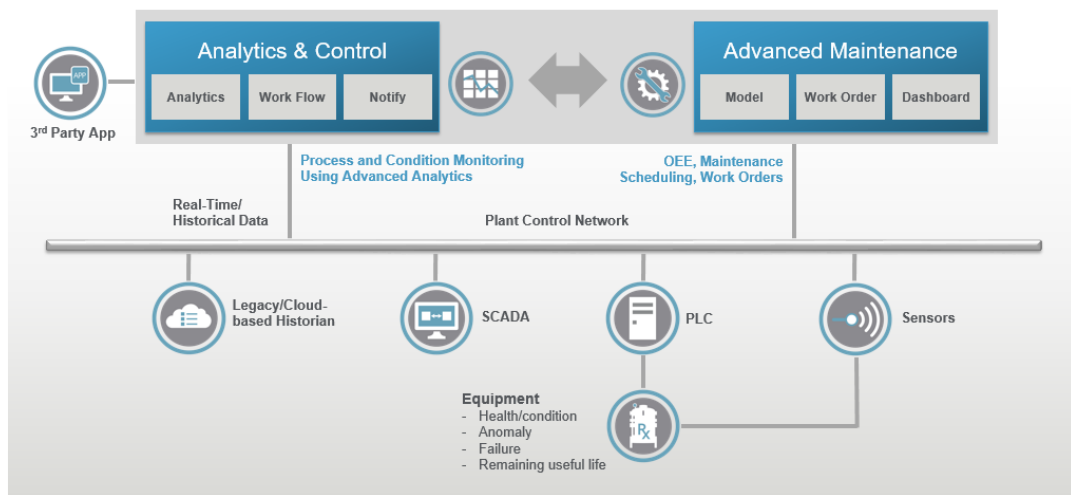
APP

3rd Party App

Analytics & Control

Analytics

Work Flow

Notify

Advanced Maintenance

Model

Work Order

Dashboard

Process and Condition Monitoring Using Advanced Analytics

OEE, Maintenance Scheduling, Work Orders

Real-Time/ Historical Data

Plant Control Network

Legacy/Cloud-based Historian

SCADA

PLC

Sensors

Equipment
- Health/condition
- Anomaly
- Failure
- Remaining useful life

Rx